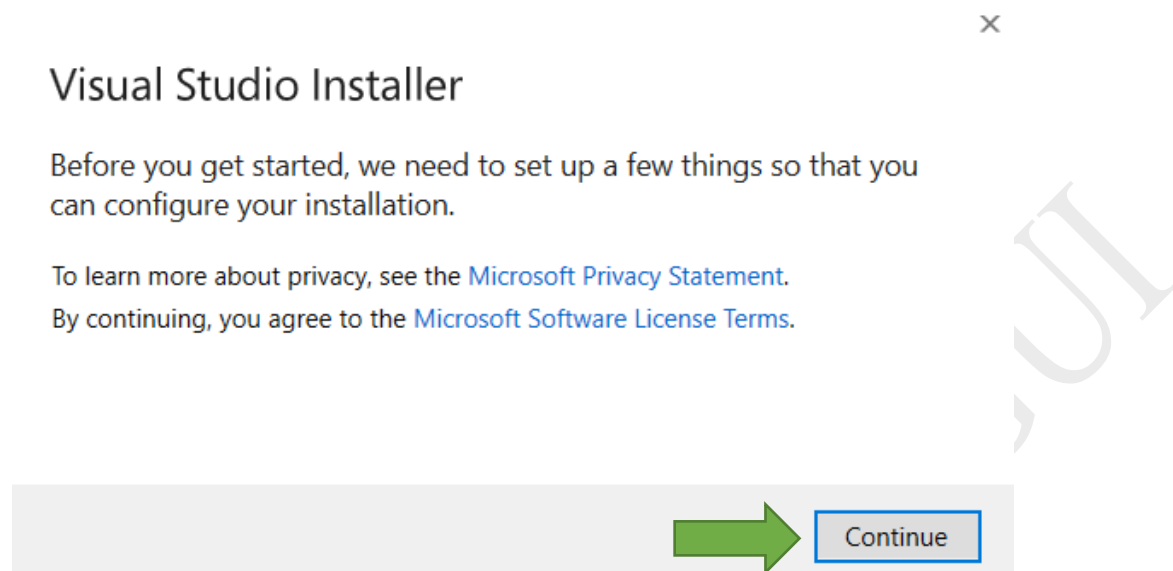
×

Visual Studio Installer

Before you get started, we need to set up a few things so that you can configure your installation.

To learn more about privacy, see the Microsoft Privacy Statement.
By continuing, you agree to the Microsoft Software License Terms.

Continue